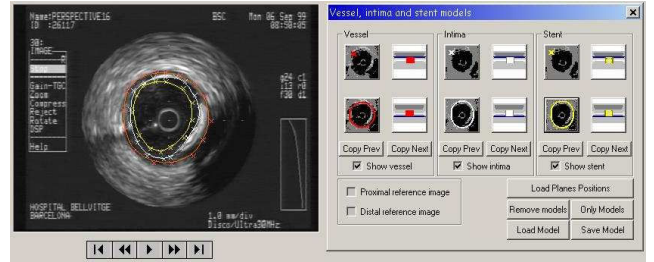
Name:PERSPECTIVE16
ID :26117
BSC
Mon 06 Sep 99
08:58:05
3D:
IMAGE
Gain-TGC
Zoom
Compress
Reject
Rotate
DSP
Help
g24 c1
113 r0
f30 d1
HOSPITAL BELLVITGE
BARCELONA
1.0 mm/div
Disco/Ultra30MHz

Vessel, intima and stent models
Vessel
Copy Prev
Copy Next
Show vessel
Intima
Copy Prev
Copy Next
Show intima
Stent
Copy Prev
Copy Next
Show stent
Proximal reference image
Distal reference image
Load Planes Positions
Remove models
Only Models
Load Model
Save Model